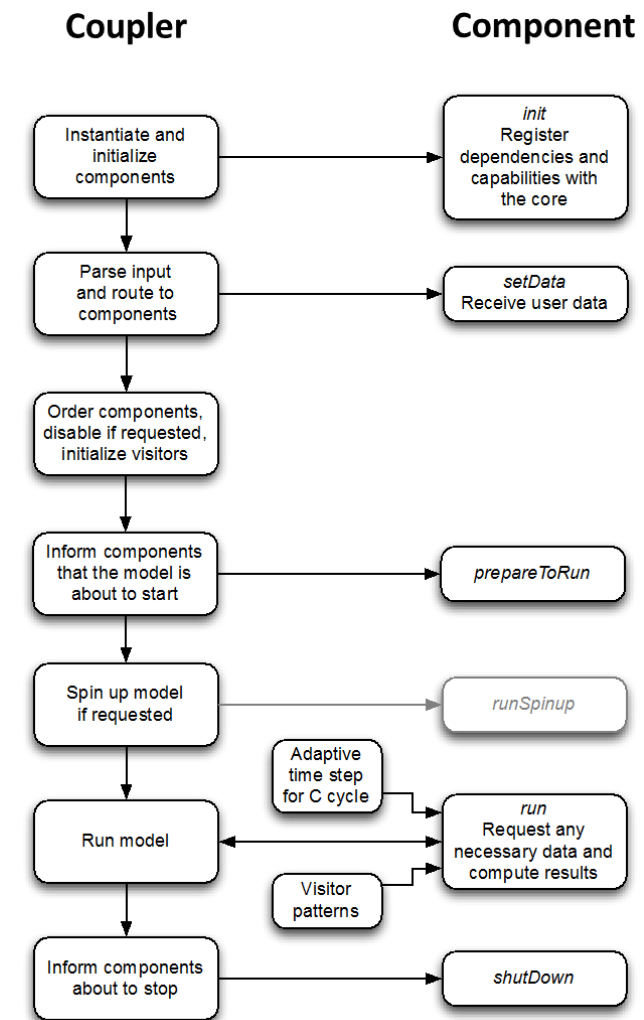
Coupler

Component

Instantiate and initialize components

init
Register dependencies and capabilities with the core

Parse input and route to components

setData
Receive user data

Order components, disable if requested, initialize visitors

Inform components that the model is about to start

prepareToRun

Spin up model if requested

runSpinup

Adaptive time step for C cycle

Run model

run
Request any necessary data and compute results

Visitor patterns

Inform components about to stop

shutDown